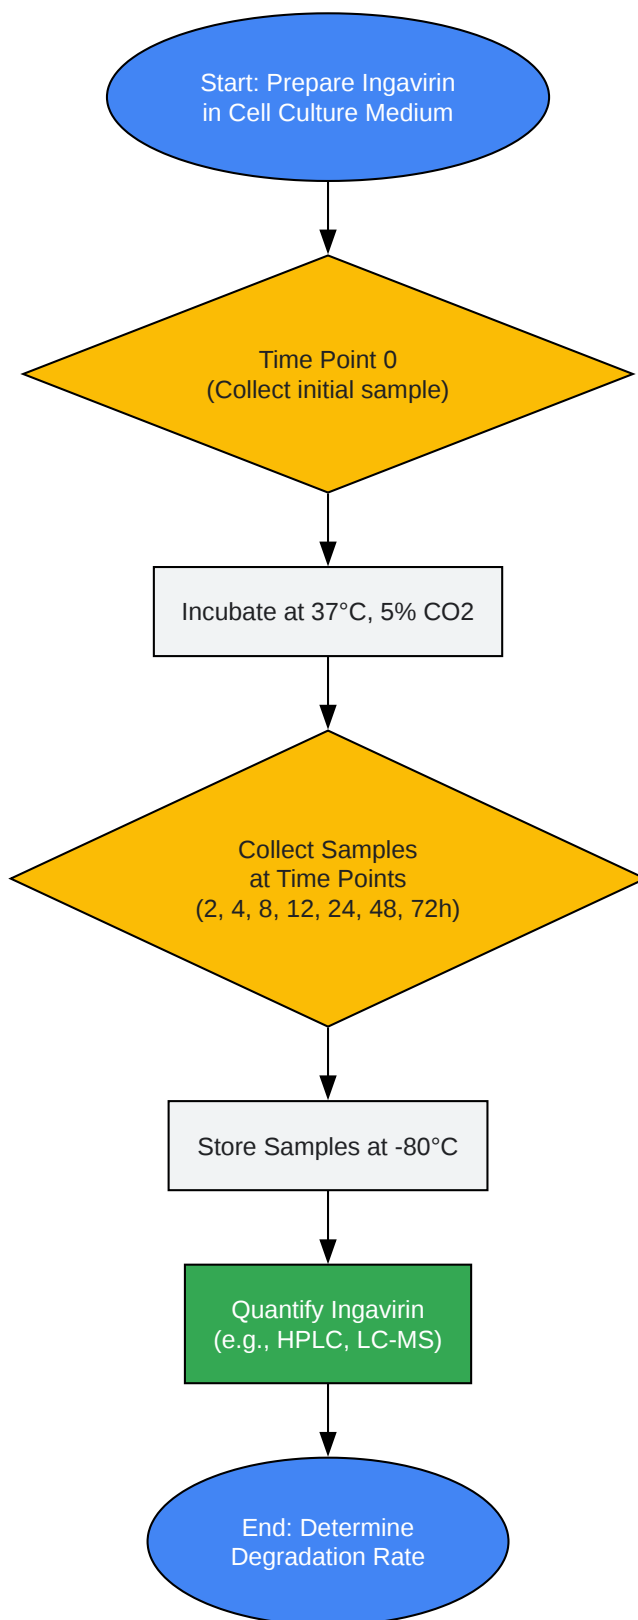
Start: Prepare Ingavirin in Cell Culture Medium

Time Point 0 (Collect initial sample)

Incubate at 37°C, 5% CO2

Collect Samples at Time Points (2, 4, 8, 12, 24, 48, 72h)

Store Samples at -80°C

Quantify Ingavirin (e.g., HPLC, LC-MS)

End: Determine Degradation Rate